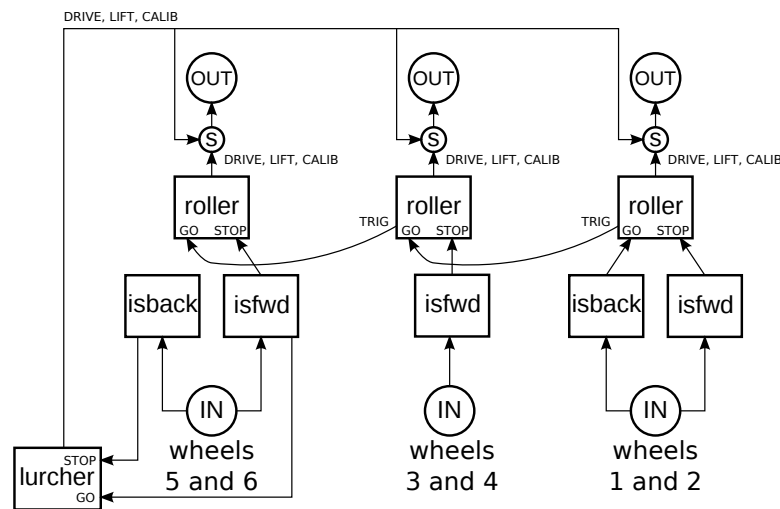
DRIVE, LIFT, CALIB

OUT
S
DRIVE, LIFT, CALIB
roller
GO STOP
isback
isfwd
IN
wheels
5 and 6

OUT
S
DRIVE, LIFT, CALIB
TRIG
roller
GO STOP
isfwd
IN
wheels
3 and 4

OUT
S
DRIVE, LIFT, CALIB
TRIG
roller
GO STOP
isback
isfwd
IN
wheels
1 and 2

STOP
lurcher
GO